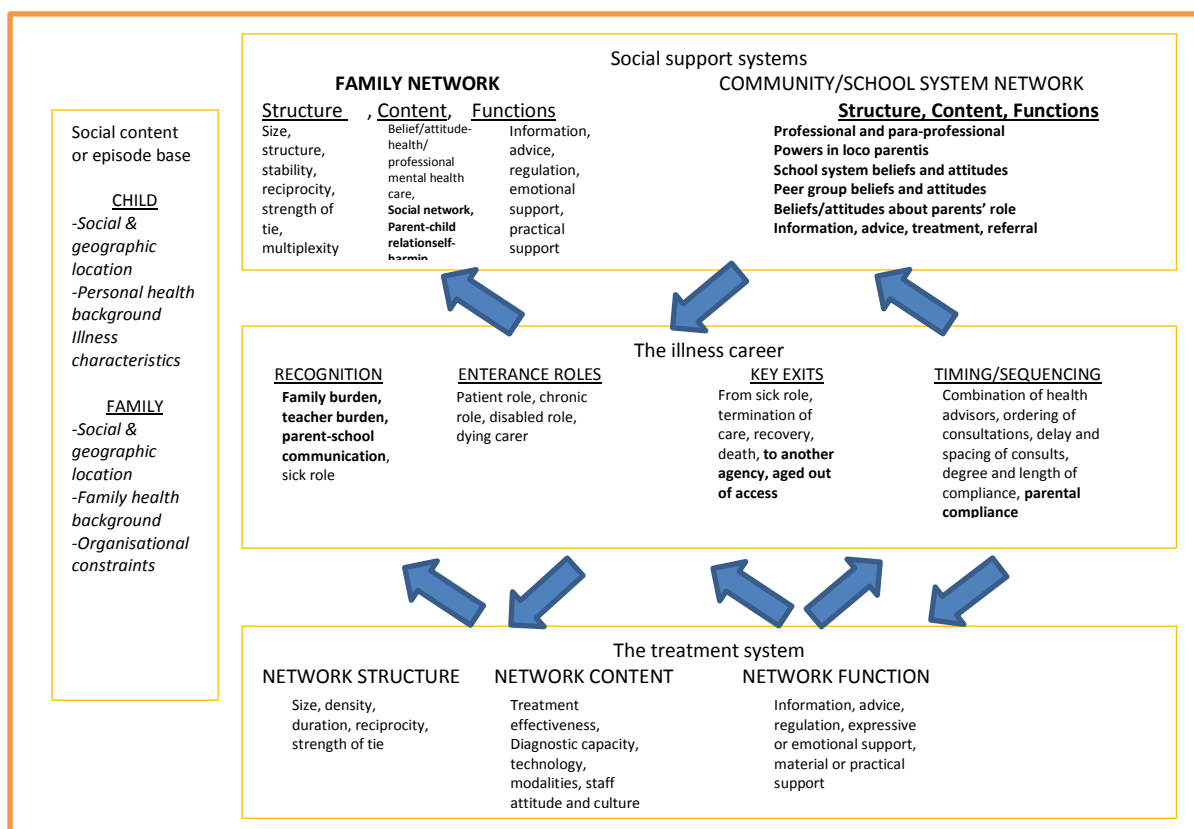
Social content or episode base

CHILD
-Social & geographic location
-Personal health background
Illness characteristics

FAMILY
-Social & geographic location
-Family health background
-Organisational constraints

Social support systems

FAMILY NETWORK

Structure , Content, Functions

Size, structure, stability, reciprocity, strength of tie, multiplexity

Belief/attitude-health/ professional mental health care, **Social network, Parent-child relationself-harmin** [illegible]

Information, advice, regulation, emotional support, practical support

COMMUNITY/SCHOOL SYSTEM NETWORK

Structure, Content, Functions

**Professional and para-professional**
**Powers in loco parentis**
**School system beliefs and attitudes**
**Peer group beliefs and attitudes**
**Beliefs/attitudes about parents' role**
**Information, advice, treatment, referral**

The illness career

RECOGNITION
**Family burden, teacher burden, parent-school communication**, sick role

ENTERANCE ROLES
Patient role, chronic role, disabled role, dying carer

KEY EXITS
From sick role, termination of care, recovery, death, **to another agency, aged out of access**

TIMING/SEQUENCING
Combination of health advisors, ordering of consultations, delay and spacing of consults, degree and length of compliance, **parental compliance**

The treatment system

NETWORK STRUCTURE
Size, density, duration, reciprocity, strength of tie

NETWORK CONTENT
Treatment effectiveness, Diagnostic capacity, technology, modalities, staff attitude and culture

NETWORK FUNCTION
Information, advice, regulation, expressive or emotional support, material or practical support